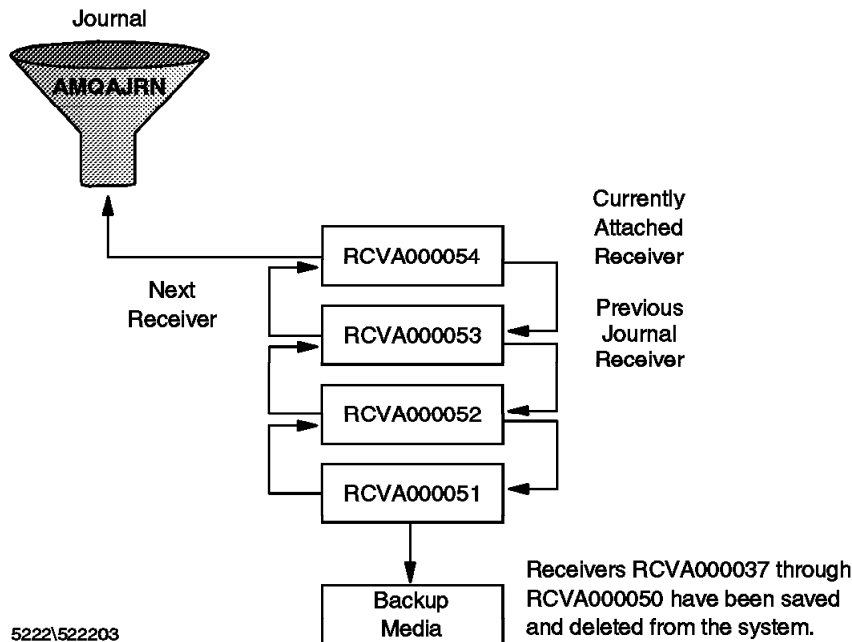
Journal

AMQAJRN

Currently Attached Receiver

RCVA000054

Next Receiver

Previous Journal Receiver

RCVA000053

RCVA000052

RCVA000051

Backup Media

Receivers RCVA000037 through RCVA000050 have been saved and deleted from the system.

5222\522203